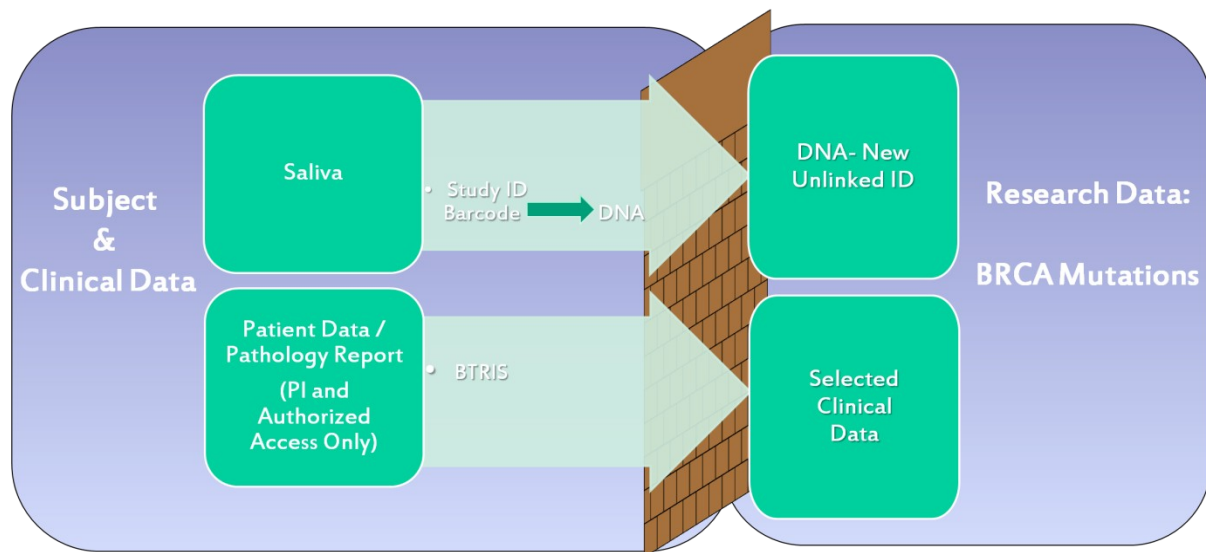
Subject & Clinical Data

Saliva

• Study ID Barcode DNA

Patient Data / Pathology Report (PI and Authorized Access Only)

• BTRIS

DNA- New Unlinked ID

Selected Clinical Data

Research Data:

BRCA Mutations